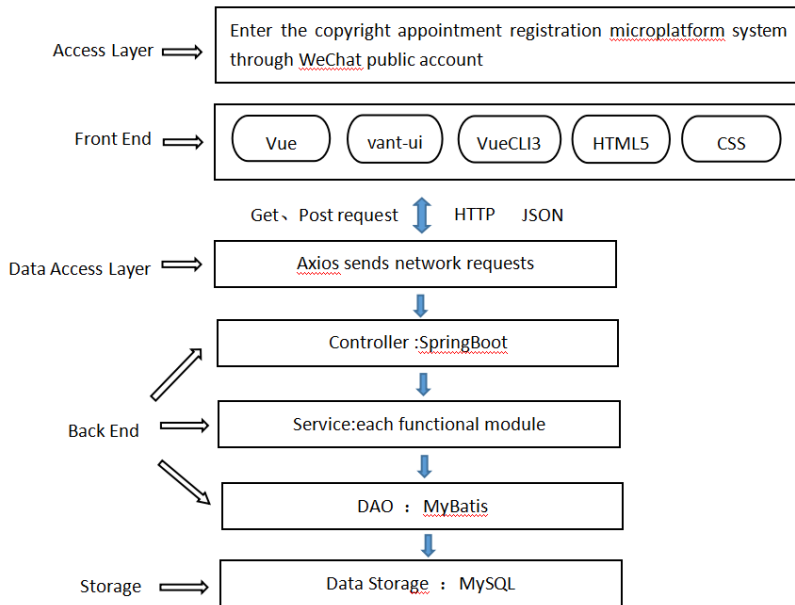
Access Layer

Enter the copyright appointment registration microplatform system through WeChat public account

Front End

Vue

vant-ui

VueCLI3

HTML5

CSS

Get、Post request

HTTP

JSON

Data Access Layer

Axios sends network requests

Controller :SpringBoot

Back End

Service:each functional module

DAO ： MyBatis

Storage

Data Storage ： MySQL